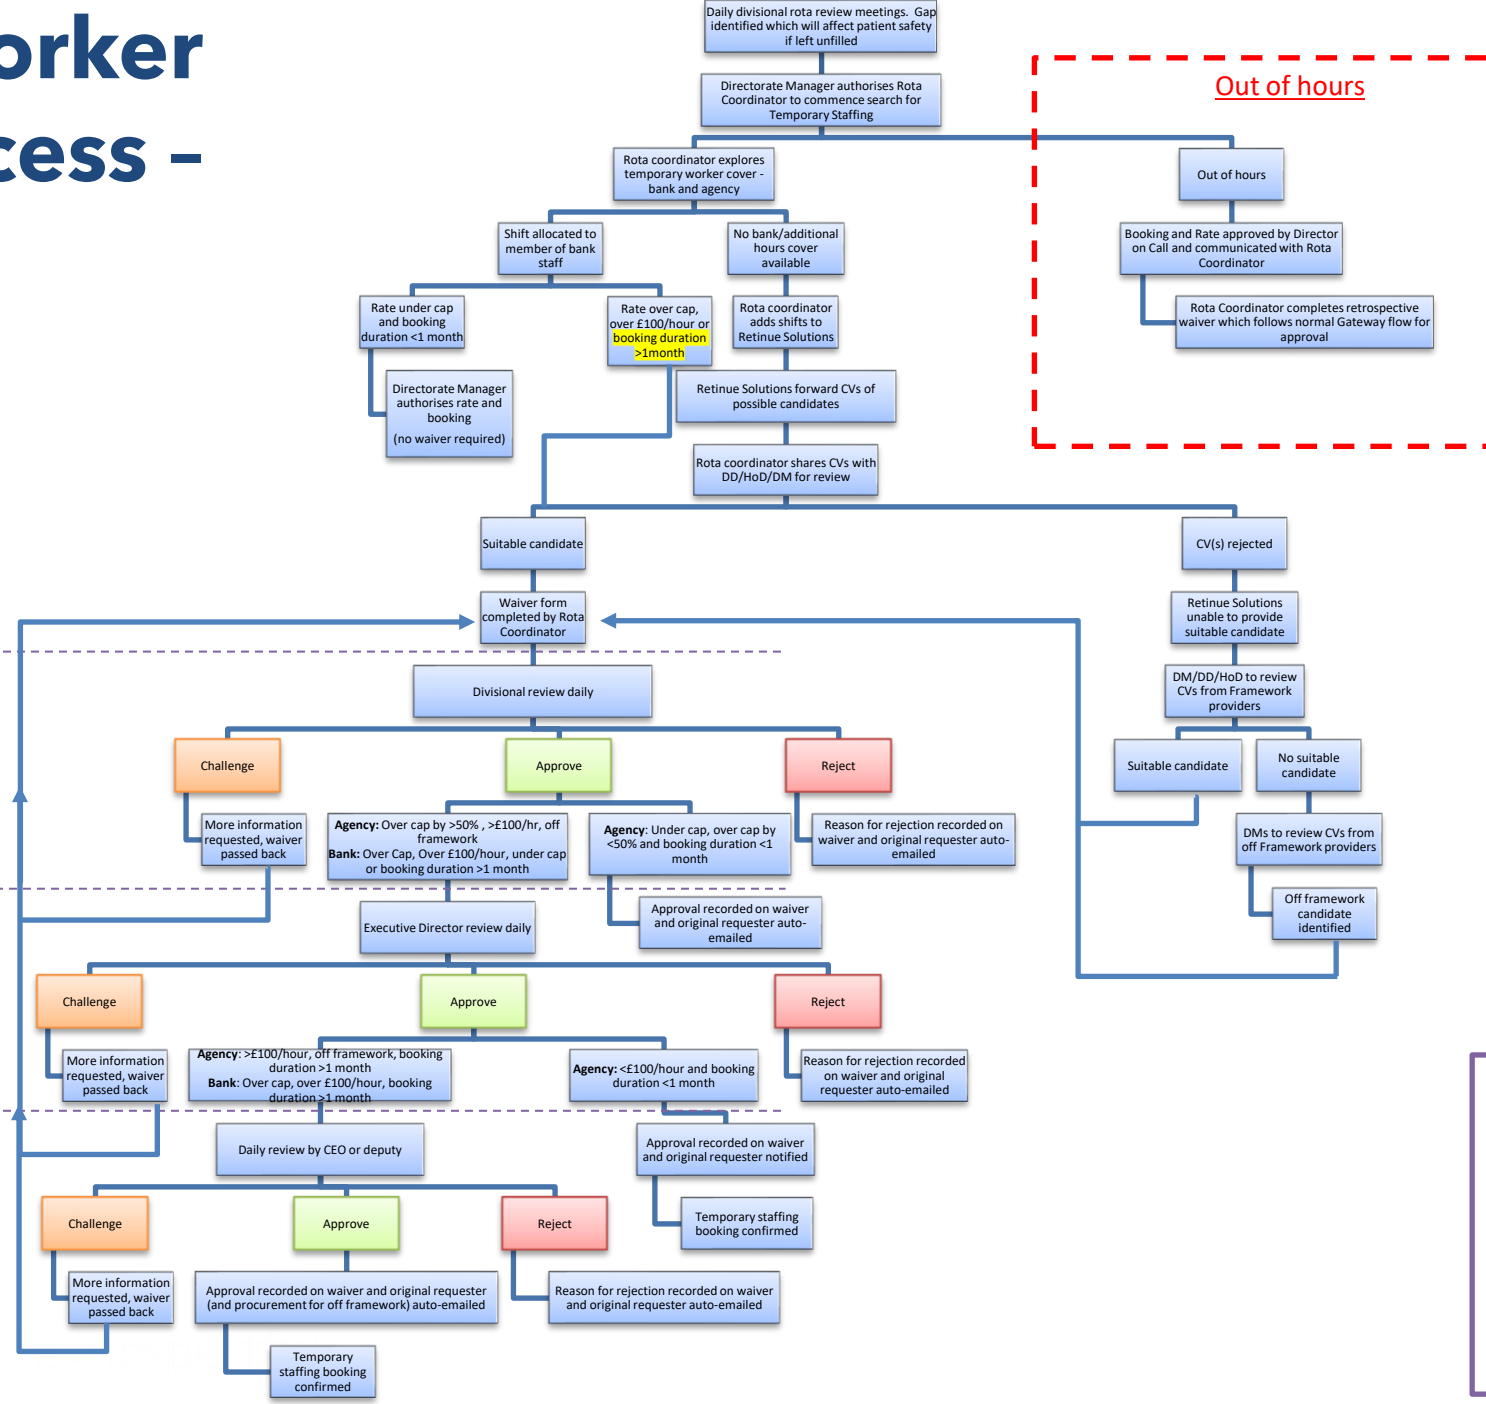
orker
cess –

Daily divisional rota review meetings. Gap identified which will affect patient safety if left unfilled

Directorate Manager authorises Rota Coordinator to commence search for Temporary Staffing

Rota coordinator explores temporary worker cover - bank and agency

Shift allocated to member of bank staff

No bank/additional hours cover available

Rate under cap and booking duration <1 month

Rate over cap, over £100/hour or booking duration >1month

Rota coordinator adds shifts to Retinue Solutions

Directorate Manager authorises rate and booking

(no waiver required)

Retinue Solutions forward CVs of possible candidates

Rota coordinator shares CVs with DD/HoD/DM for review

Out of hours

Out of hours

Booking and Rate approved by Director on Call and communicated with Rota Coordinator

Rota Coordinator completes retrospective waiver which follows normal Gateway flow for approval

Suitable candidate

CV(s) rejected

Waiver form completed by Rota Coordinator

Retinue Solutions unable to provide suitable candidate

DM/DD/HoD to review CVs from Framework providers

Divisional review daily

Suitable candidate

No suitable candidate

Challenge

Approve

Reject

More information requested, waiver passed back

**Agency:** Over cap by >50% , >£100/hr, off framework
**Bank:** Over Cap, Over £100/hour, under cap or booking duration >1 month

**Agency**: Under cap, over cap by <50% and booking duration <1 month

Reason for rejection recorded on waiver and original requester auto-emailed

DMs to review CVs from off Framework providers

Approval recorded on waiver and original requester auto-emailed

Off framework candidate identified

Executive Director review daily

Challenge

Approve

Reject

More information requested, waiver passed back

**Agency**: >£100/hour, off framework, booking duration >1 month
**Bank**: Over cap, over £100/hour, booking duration >1 month

**Agency:** <£100/hour and booking duration <1 month

Reason for rejection recorded on waiver and original requester auto-emailed

Approval recorded on waiver and original requester notified

Daily review by CEO or deputy

Temporary staffing booking confirmed

Challenge

Approve

Reject

More information requested, waiver passed back

Approval recorded on waiver and original requester (and procurement for off framework) auto-emailed

Reason for rejection recorded on waiver and original requester auto-emailed

Temporary staffing booking confirmed